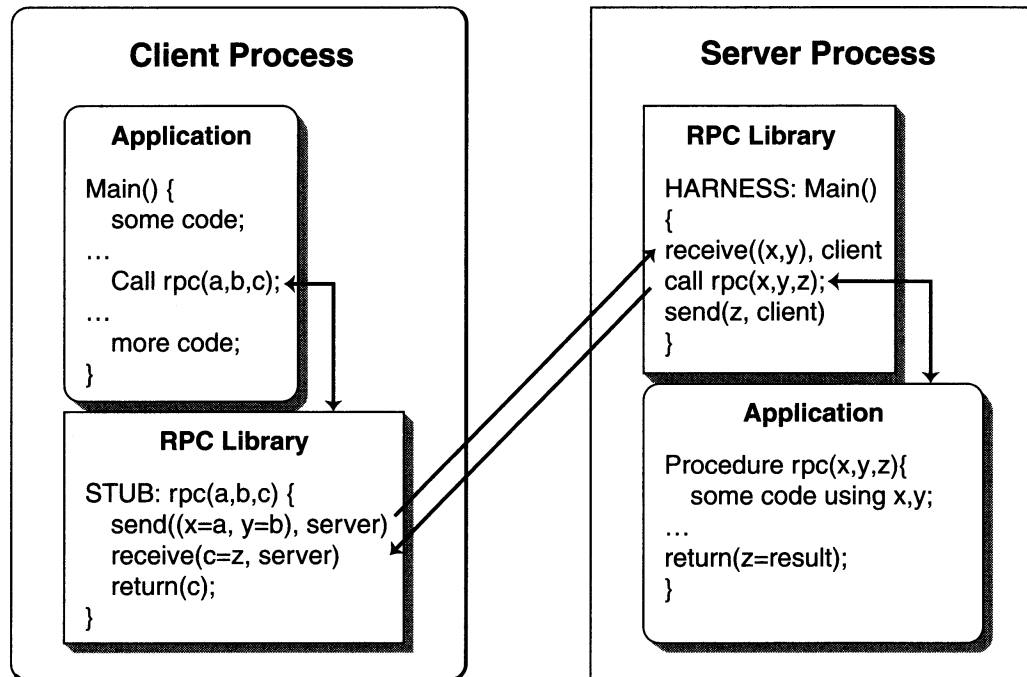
Client Process

Application

Main() {
some code;
…
Call rpc(a,b,c);
…
more code;
}

RPC Library

STUB: rpc(a,b,c) {
send((x=a, y=b), server)
receive(c=z, server)
return(c);
}

Server Process

RPC Library

HARNESS: Main()
{
receive((x,y), client
call rpc(x,y,z);
send(z, client)
}

Application

Procedure rpc(x,y,z){
some code using x,y;
…
return(z=result);
}